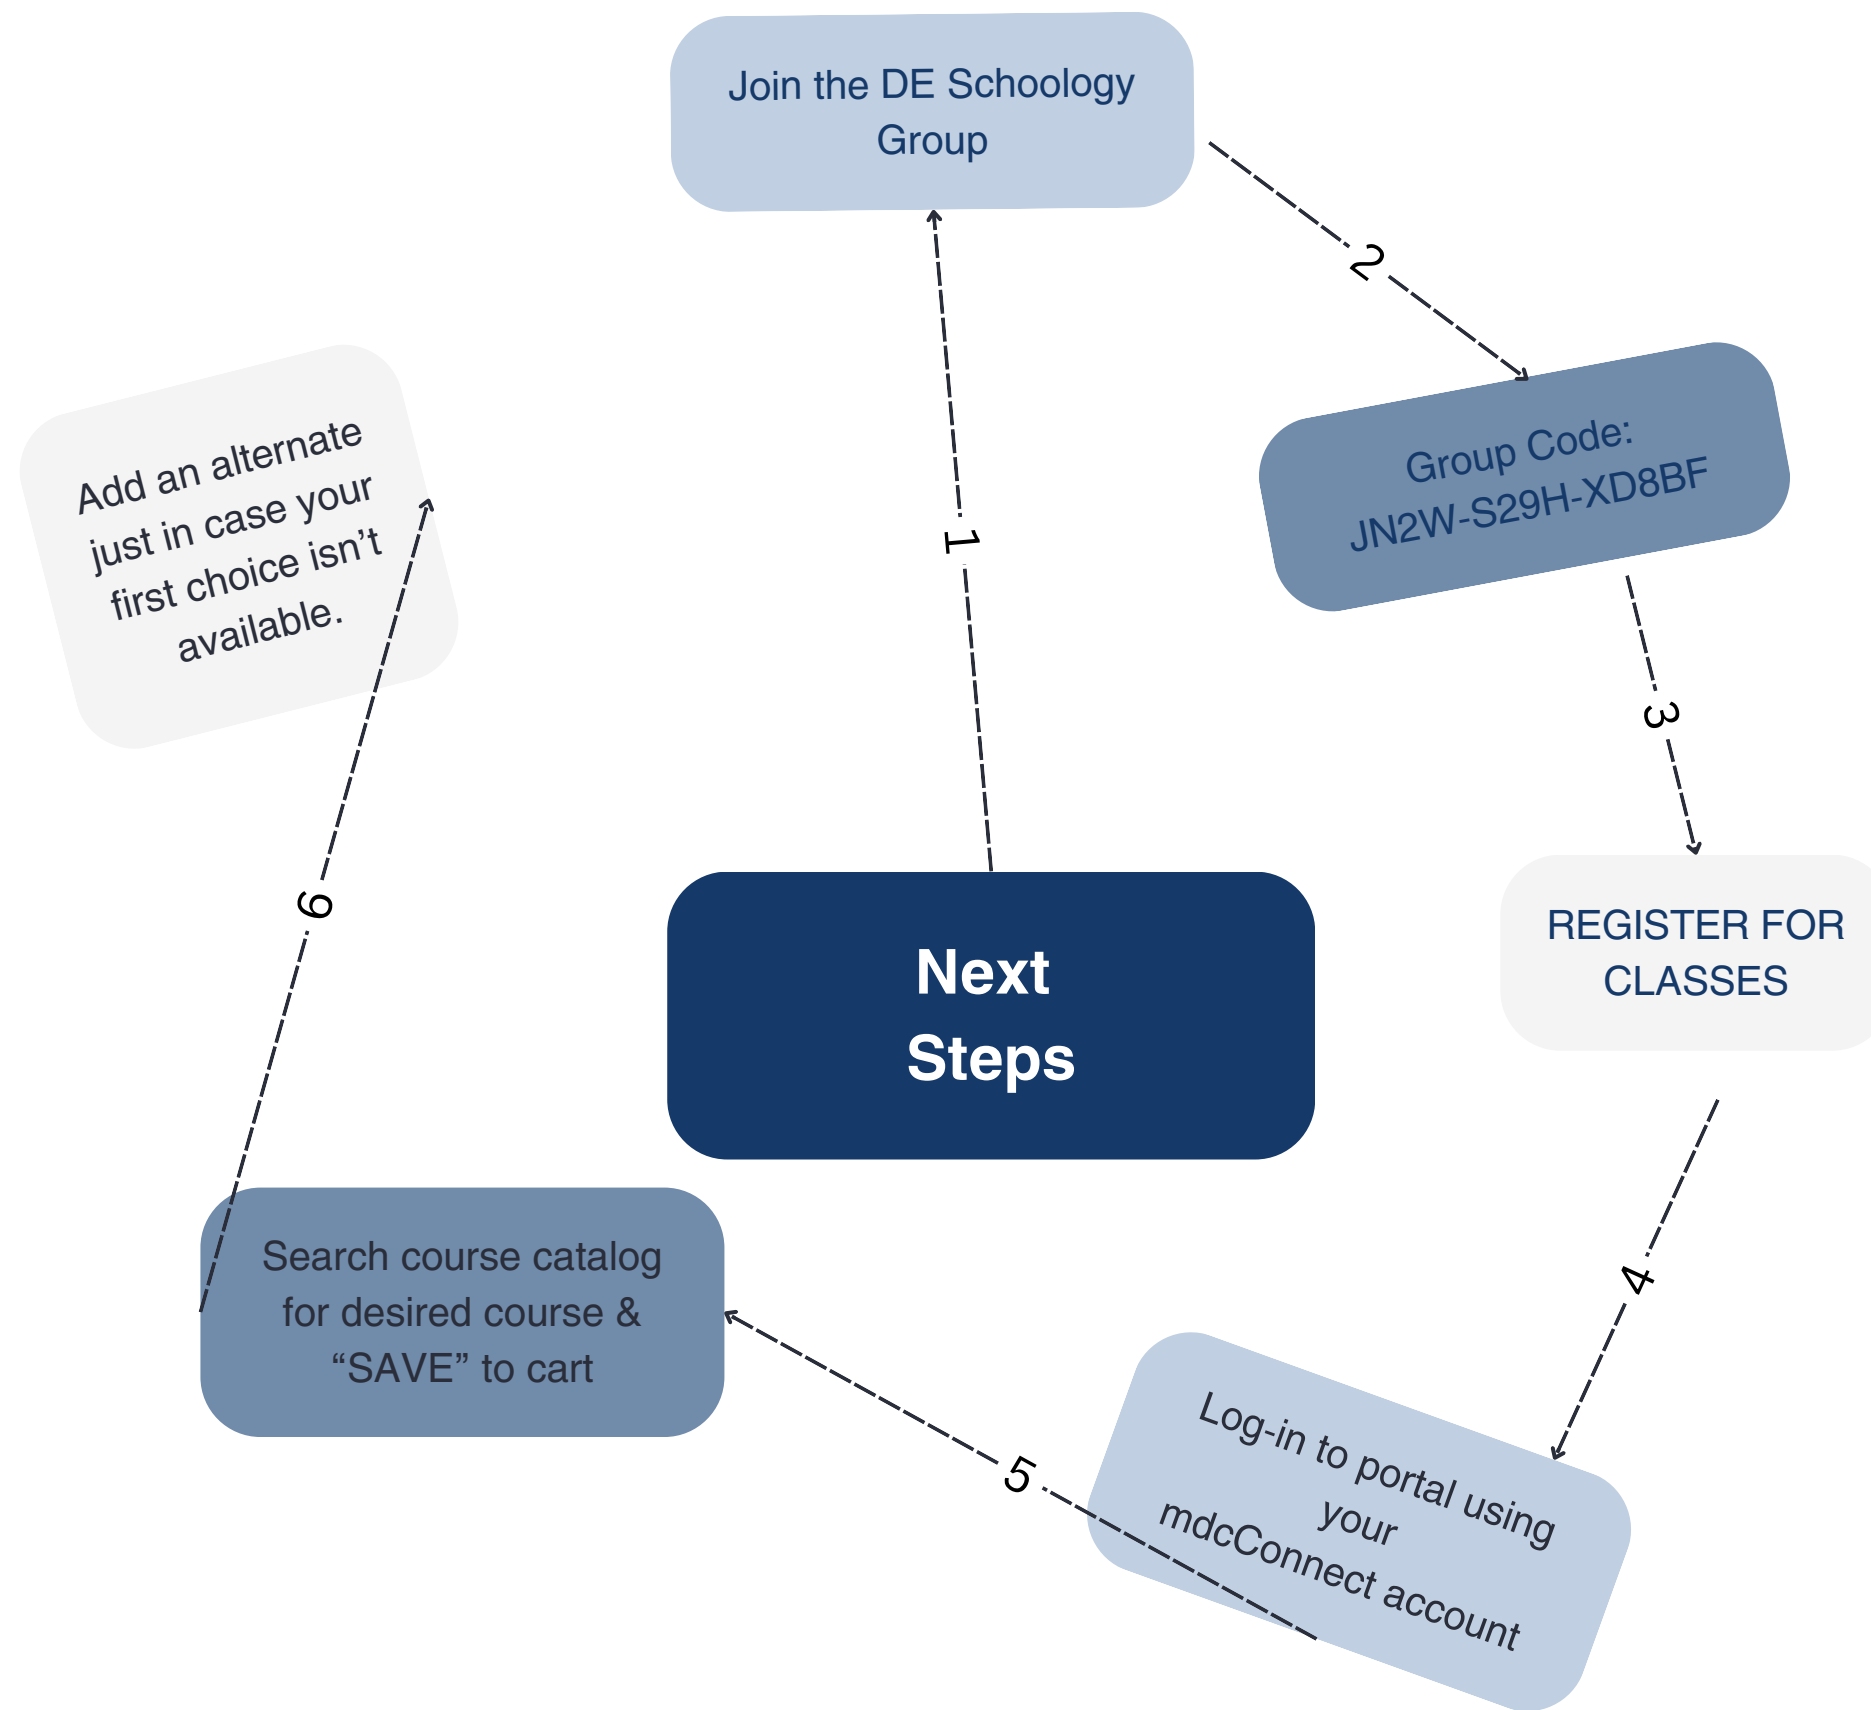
Next Steps

1

Join the DE Schoology Group

2

Group Code: JN2W-S29H-XD8BF

3

REGISTER FOR CLASSES

4

Log-in to portal using your mdcConnect account

5

Search course catalog for desired course & “SAVE” to cart

6

Add an alternate just in case your first choice isn’t available.